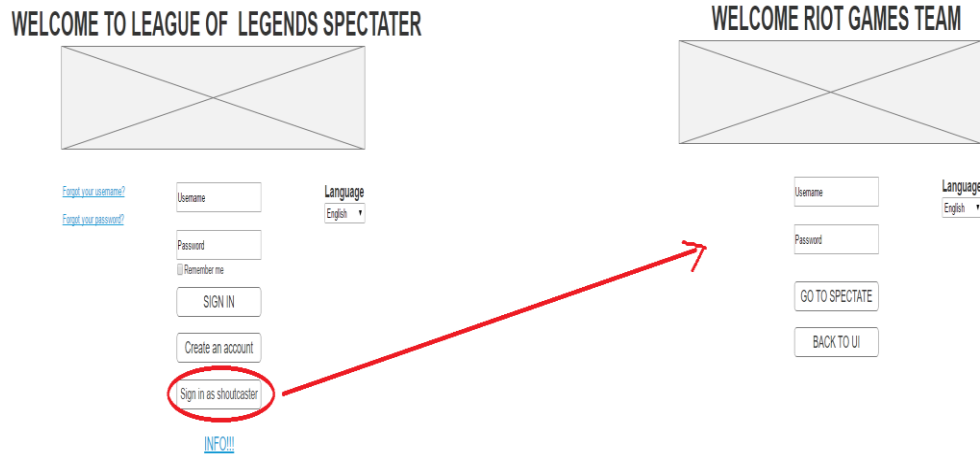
WELCOME TO LEAGUE OF LEGENDS SPECTATER

Forgot your username?

Forgot your password?

Username

Password

Remember me

SIGN IN

Create an account

Sign in as shoutcaster

INFO!!!

Language
English

WELCOME RIOT GAMES TEAM

Username

Password

GO TO SPECTATE

BACK TO UI

Languag
English